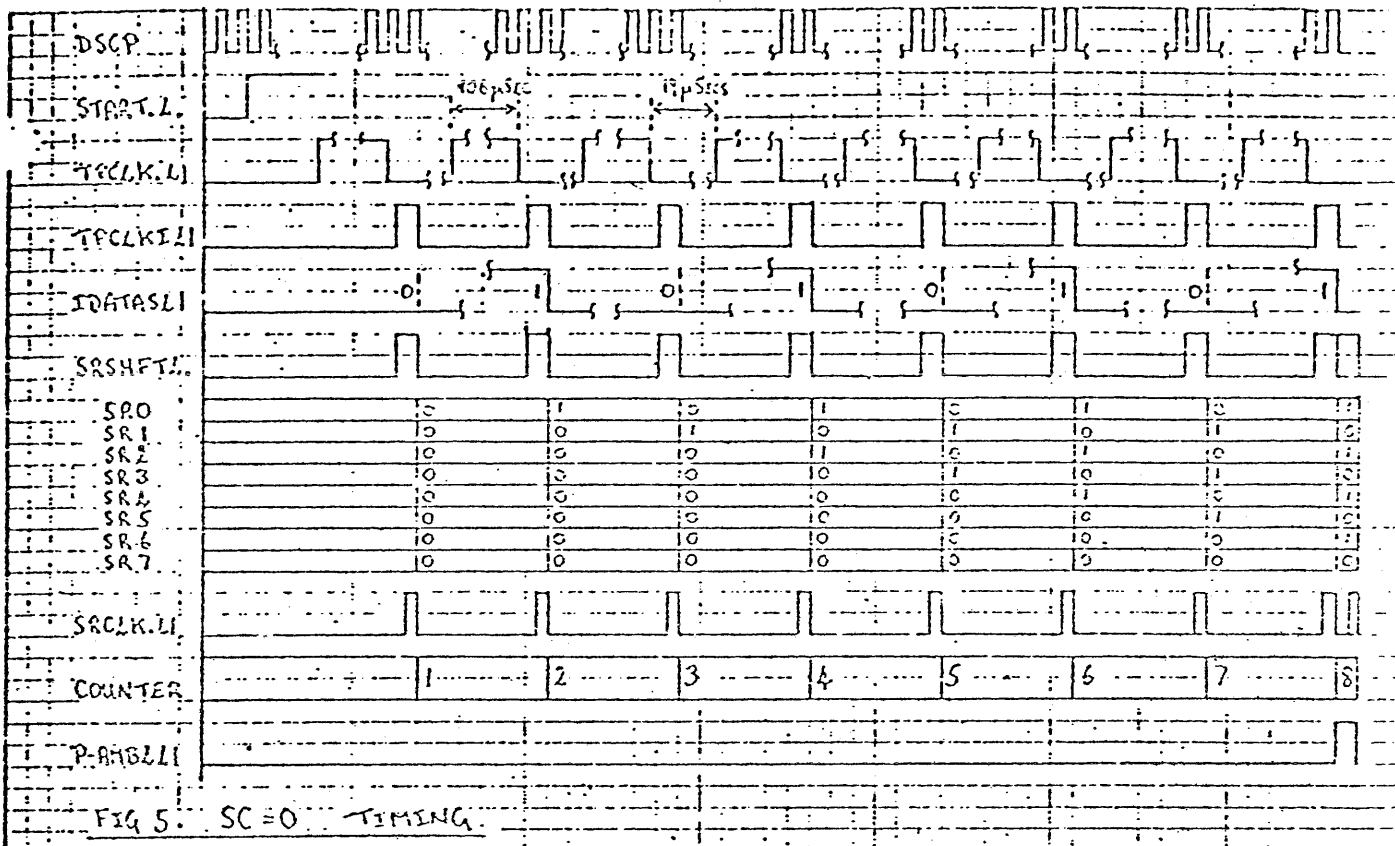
DSCP
START.L
TFCLK.L1
TFCLKI.L1
IDATASL1
SRSHFT.L
SR0
SR1
SR2
SR3
SR4
SR5
SR6
SR7
SRCLK.L1
COUNTER
P-AMBL1

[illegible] μSEC
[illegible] μSEC

0 1 0 1 0 1 0 1

| SR | 1 | 2 | 3 | 4 | 5 | 6 | 7 | 8 |
|---|---|---|---|---|---|---|---|---|
| SR0 | 0 | 1 | 0 | 1 | 0 | 1 | 0 | 1 |
| SR1 | 0 | 0 | 1 | 0 | 1 | 0 | 1 | 0 |
| SR2 | 0 | 0 | 0 | 1 | 0 | 1 | 0 | 1 |
| SR3 | 0 | 0 | 0 | 0 | 1 | 0 | 1 | 0 |
| SR4 | 0 | 0 | 0 | 0 | 0 | 1 | 0 | 1 |
| SR5 | 0 | 0 | 0 | 0 | 0 | 0 | 1 | 0 |
| SR6 | 0 | 0 | 0 | 0 | 0 | 0 | 0 | 1 |
| SR7 | 0 | 0 | 0 | 0 | 0 | 0 | 0 | 0 |

1 2 3 4 5 6 7 8

FIG 5. SC = 0 TIMING.